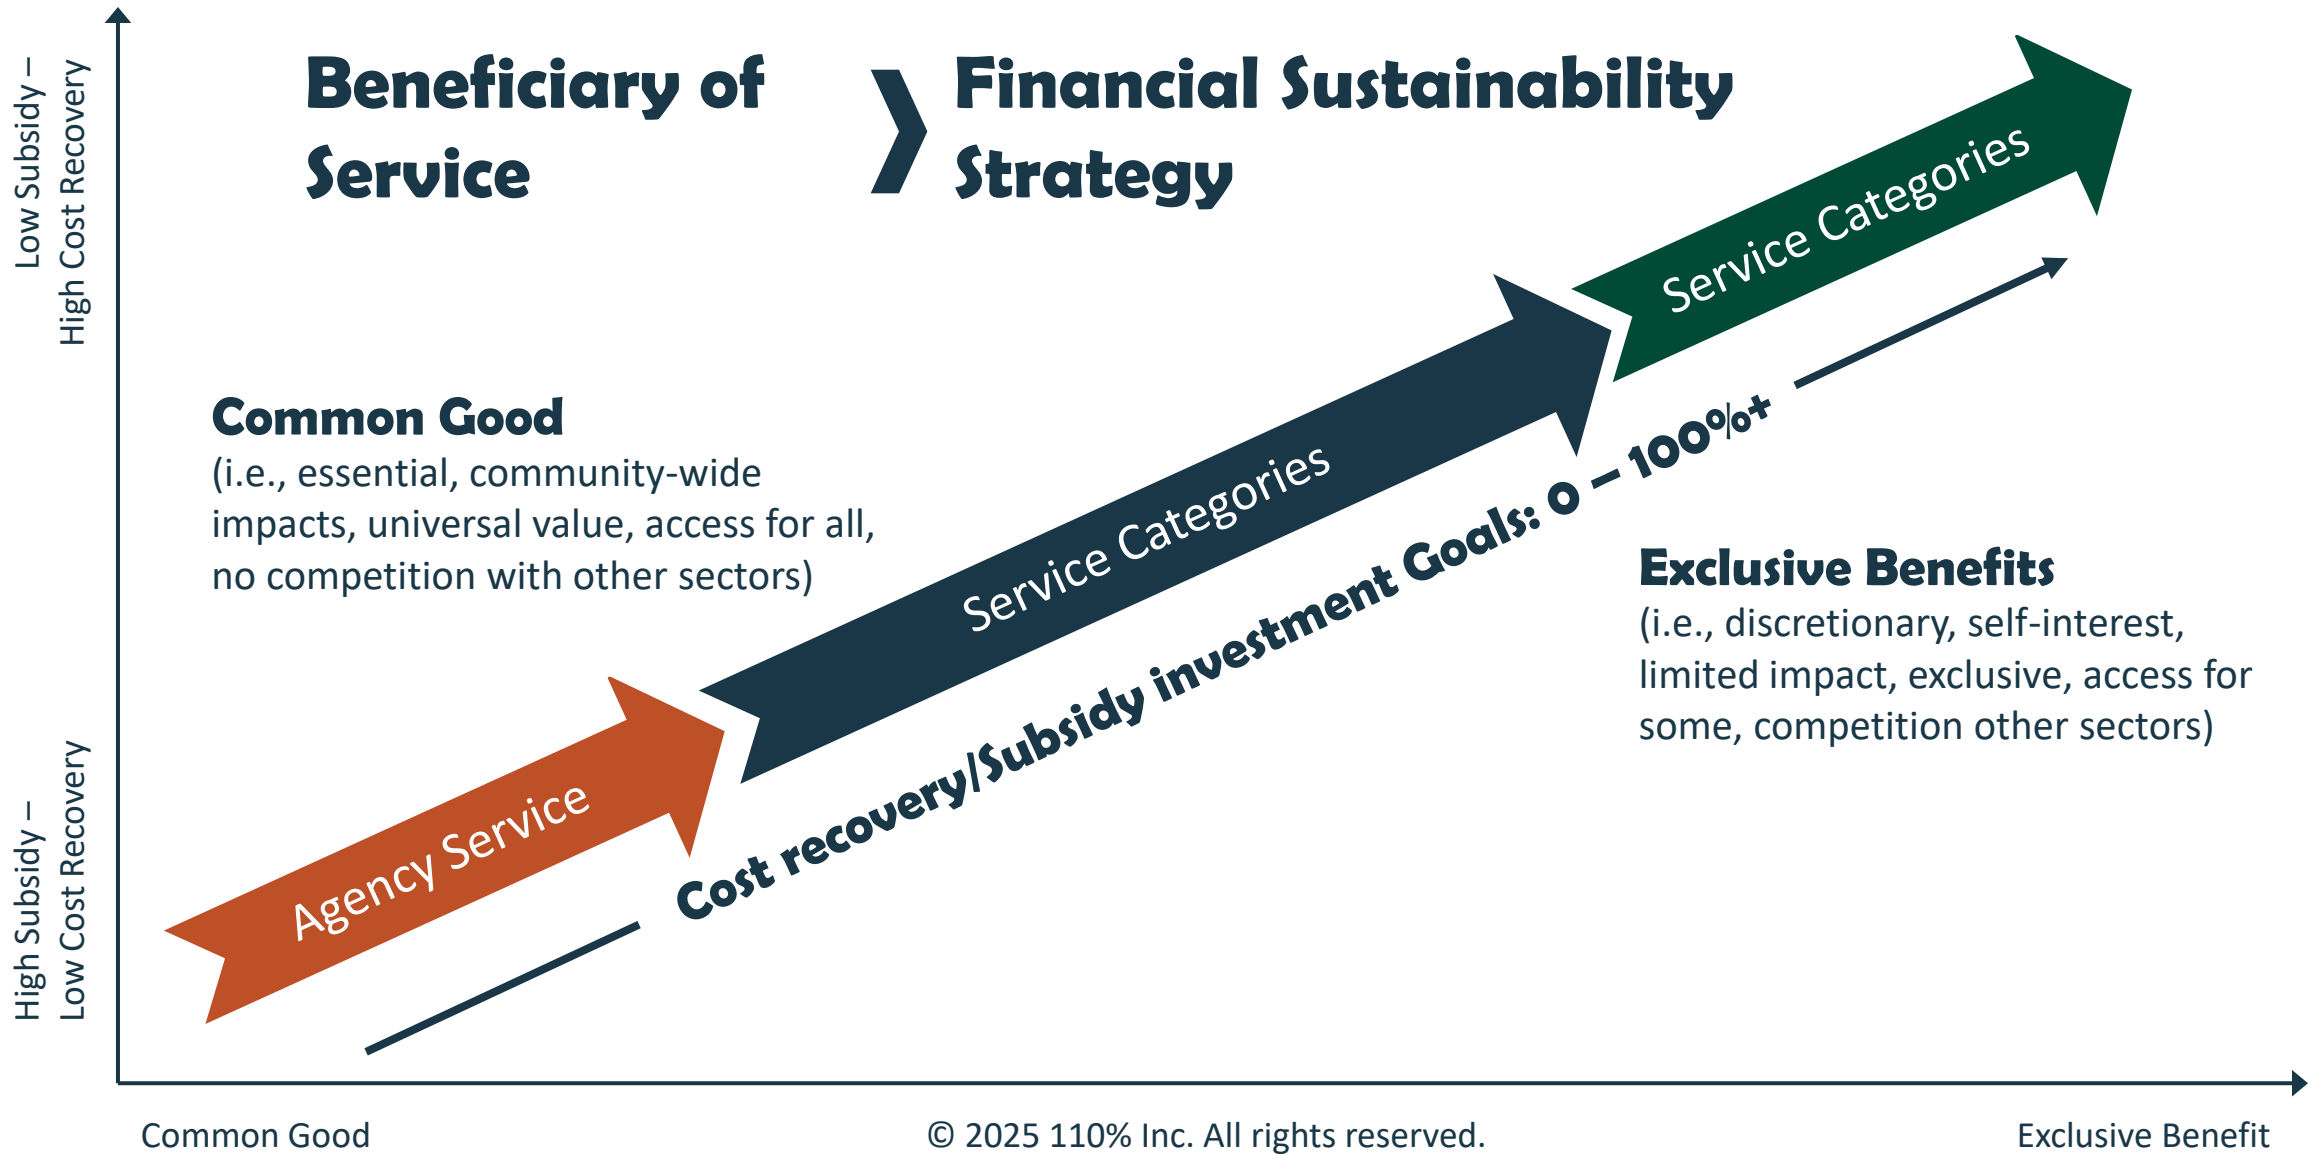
Low Subsidy – High Cost Recovery

Beneficiary of Service

Financial Sustainability Strategy

Common Good
(i.e., essential, community-wide impacts, universal value, access for all, no competition with other sectors)

Service Categories

Service Categories

Agency Service

Cost recovery/Subsidy investment Goals: 0 – 100%+

Exclusive Benefits
(i.e., discretionary, self-interest, limited impact, exclusive, access for some, competition other sectors)

High Subsidy – Low Cost Recovery

Common Good

© 2025 110% Inc. All rights reserved.

Exclusive Benefit